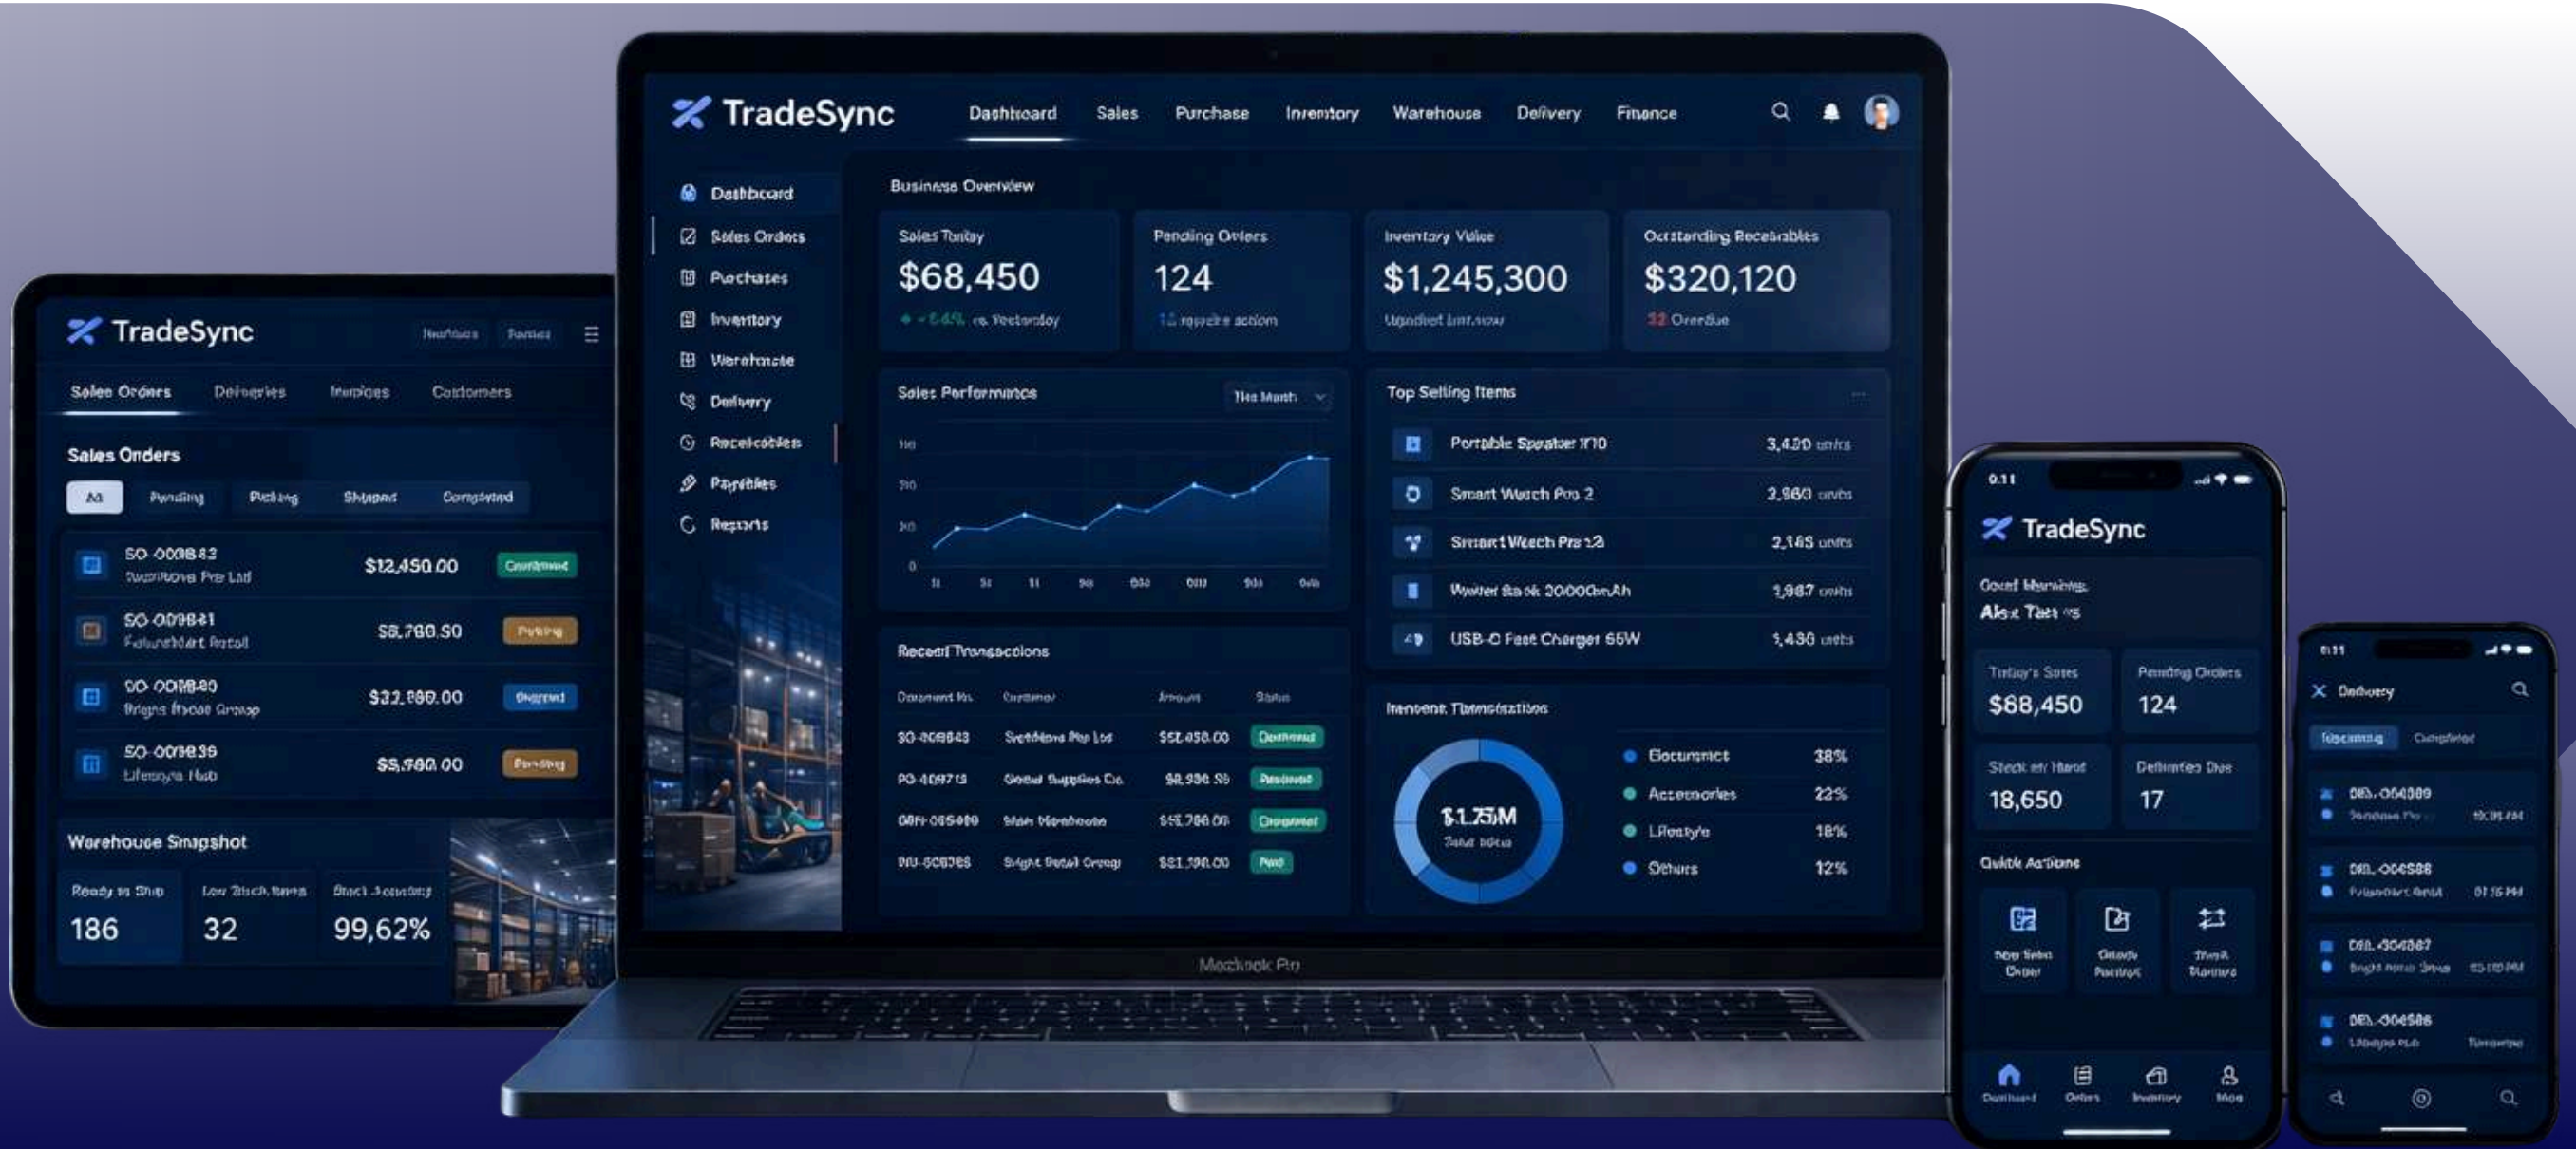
TradeSync

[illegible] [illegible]

Sales Orders Deliveries Invoices Customers

Sales Orders

All Pending Picking Shipped Completed

SO-000843 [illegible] Pte Ltd $12,450.00 Completed

SO-000841 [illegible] Retail $8,760.50 Picking

SO-000840 Bright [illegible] Group $32,880.00 Shipped

SO-000839 Lifestyle Hub $5,980.00 Pending

Warehouse Snapshot

Ready to Ship 186

Low Stock Items 32

Stock Accuracy 99,62%

TradeSync

Dashboard Sales Purchase Inventory Warehouse Delivery Finance

Dashboard
Sales Orders
Purchases
Inventory
Warehouse
Delivery
Receivables
Payables
Reports

Business Overview

Sales Today $68,450 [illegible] vs Yesterday

Pending Orders 124 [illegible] require action

Inventory Value $1,245,300 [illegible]

Outstanding Receivables $320,120 32 Overdue

Sales Performance This Month

Top Selling Items

Portable Speaker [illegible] 3,420 units
Smart Watch Pro 2 2,960 units
Smart Watch Pro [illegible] 2,145 units
Power Bank 20000mAh 1,987 units
USB-C Fast Charger 65W 1,436 units

Recent Transactions

Document No. Customer Amount Status

SO-000843 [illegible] Pte Ltd $52,450.00 Completed
PO-000715 Global Supplies Co. $8,930.55 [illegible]
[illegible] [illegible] $15,780.00 Completed
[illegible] Bright Retail Group $21,790.00 Paid

Inventory Transactions

$1.75M Total Value

Electronics 38%
Accessories 22%
Lifestyle 18%
Others 12%

Macbook Pro

9:41

TradeSync

Good Morning, Alex Tan

Today's Sales $68,450

Pending Orders 124

Stock on Hand 18,650

Deliveries Due 17

Quick Actions

New Sales Order
Create Purchase
Stock Transfer

Dashboard Orders Inventory More

9:41

Delivery

Upcoming Completed

DEL-004089 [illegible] 10:30 AM
DEL-004088 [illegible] Retail 01:15 PM
DEL-004087 Bright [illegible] 03:00 PM
DEL-004086 Lifestyle Hub Tomorrow